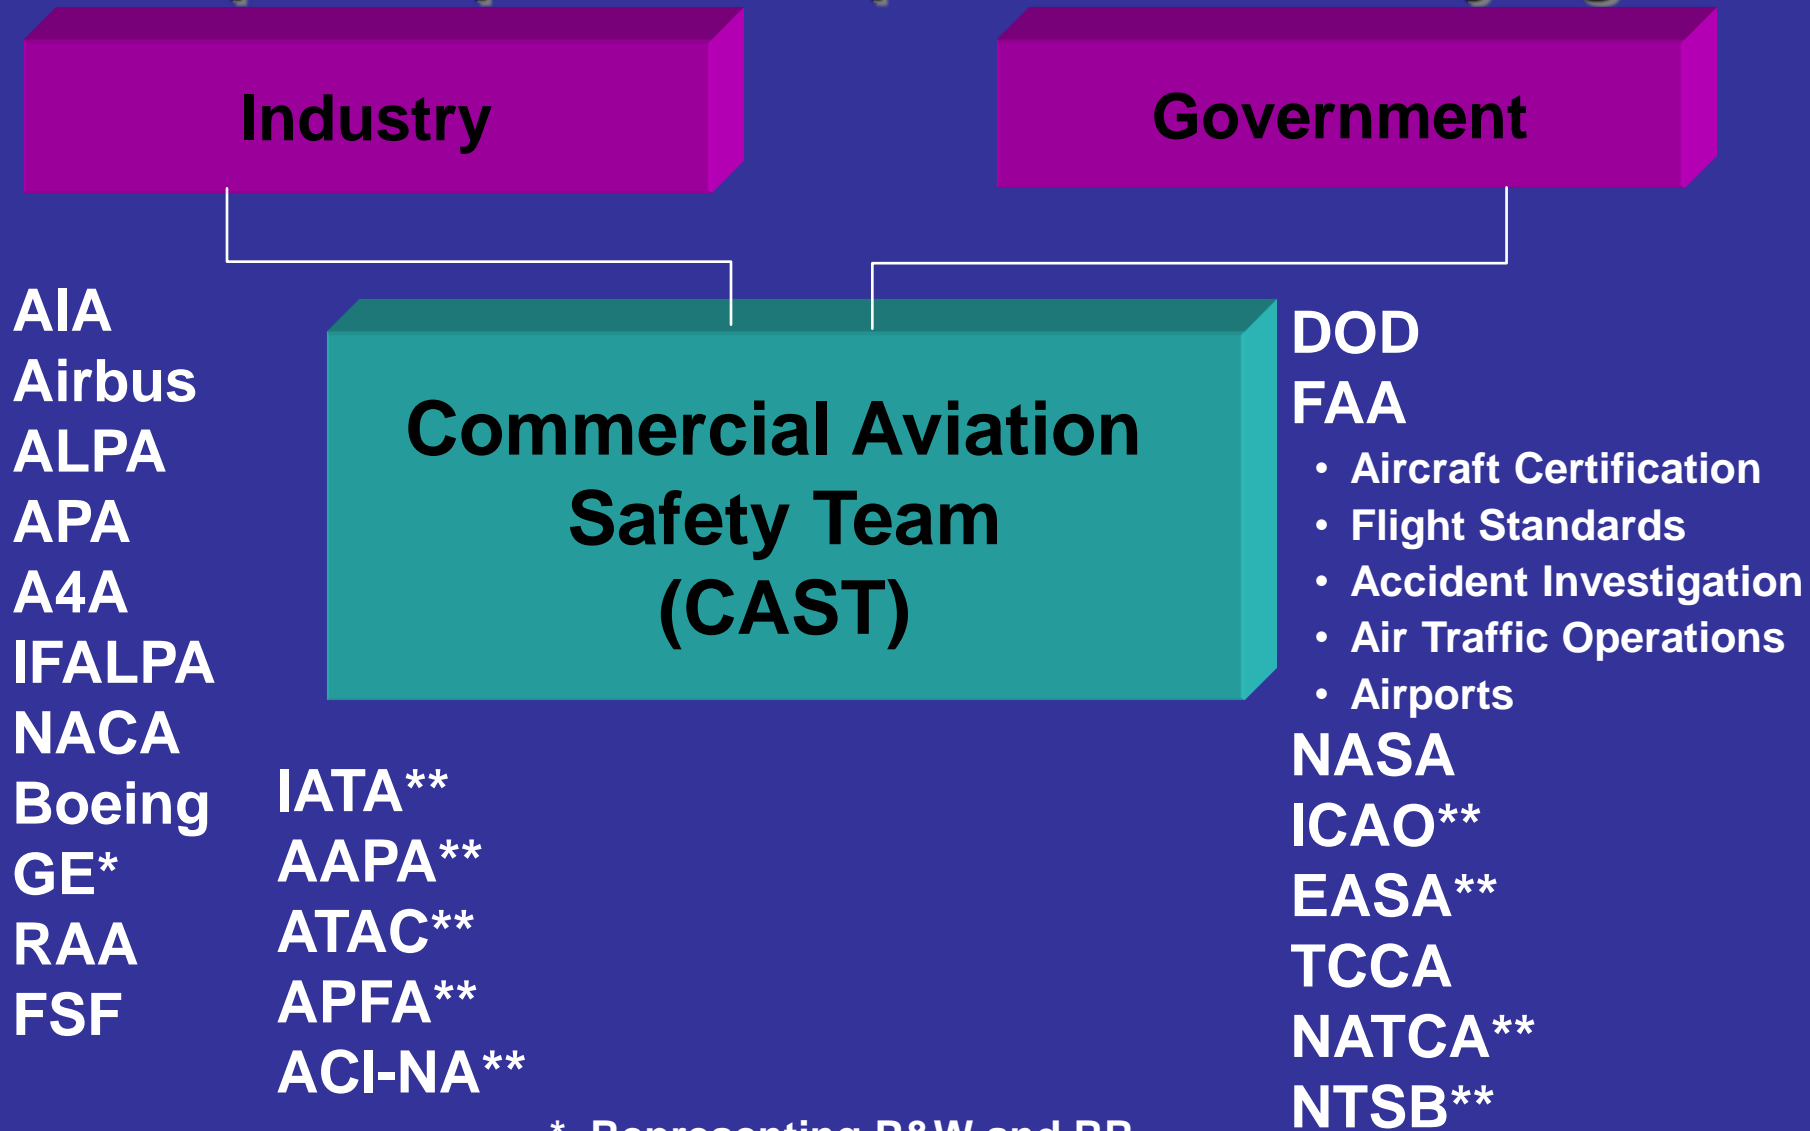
Industry

Government

Commercial Aviation Safety Team (CAST)

AIA
Airbus
ALPA
APA
A4A
IFALPA
NACA
Boeing
GE*
RAA
FSF

IATA**
AAPA**
ATAC**
APFA**
ACI-NA**

DOD
FAA
• Aircraft Certification
• Flight Standards
• Accident Investigation
• Air Traffic Operations
• Airports
NASA
ICAO**
EASA**
TCCA
NATCA**
NTSB**

* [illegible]